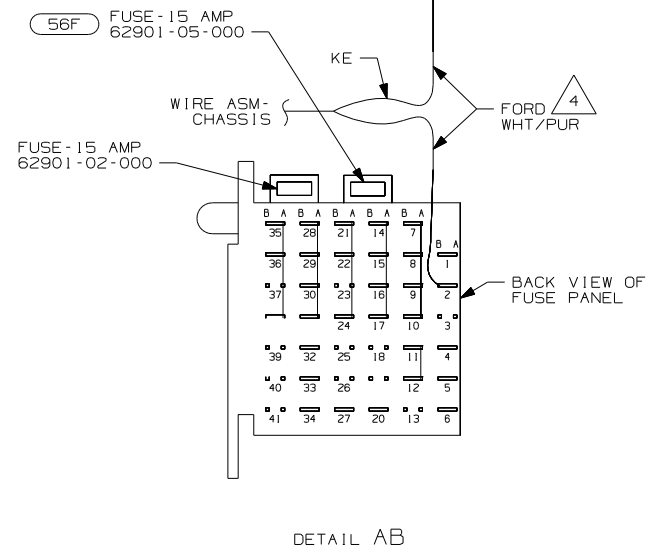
56F FUSE-15 AMP 62901-05-000

KE

WIRE ASM-CHASSIS

FORD 4 WHT/PUR

FUSE-15 AMP 62901-02-000

B A B A B A B A B A
35 28 21 14 7
B A
1
36 29 22 15 8
2
37 30 23 16 9
24 17 10 3
39 32 25 18 11
4
40 33 26 12
5
41 34 27 20 13 6

BACK VIEW OF FUSE PANEL

DETAIL AB